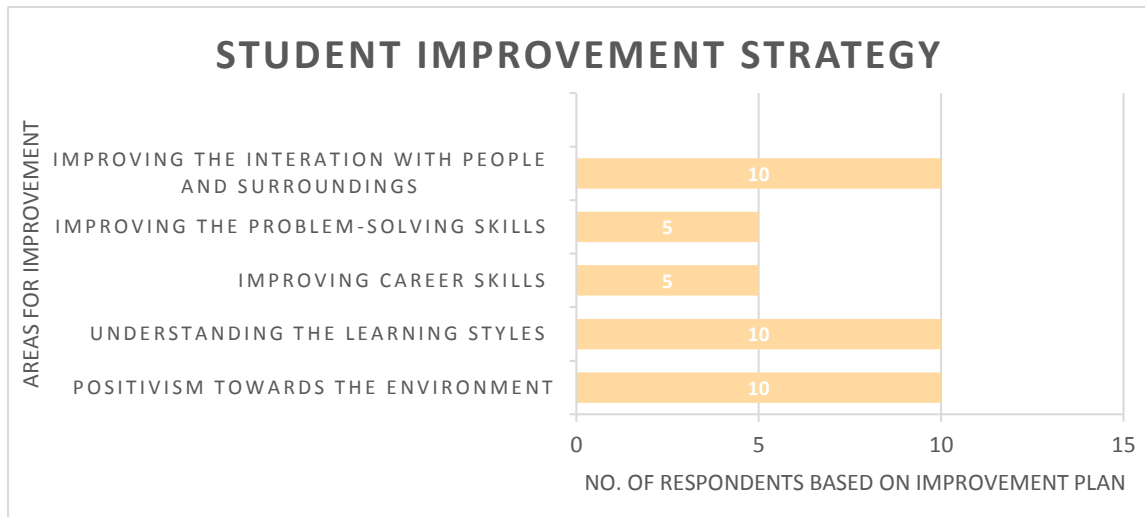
STUDENT IMPROVEMENT STRATEGY

AREAS FOR IMPROVEMENT

IMPROVING THE INTERATION WITH PEOPLE AND SURROUNDINGS
10

IMPROVING THE PROBLEM-SOLVING SKILLS
5

IMPROVING CAREER SKILLS
5

UNDERSTANDING THE LEARNING STYLES
10

POSITIVISM TOWARDS THE ENVIRONMENT
10

0
5
10
15

NO. OF RESPONDENTS BASED ON IMPROVEMENT PLAN